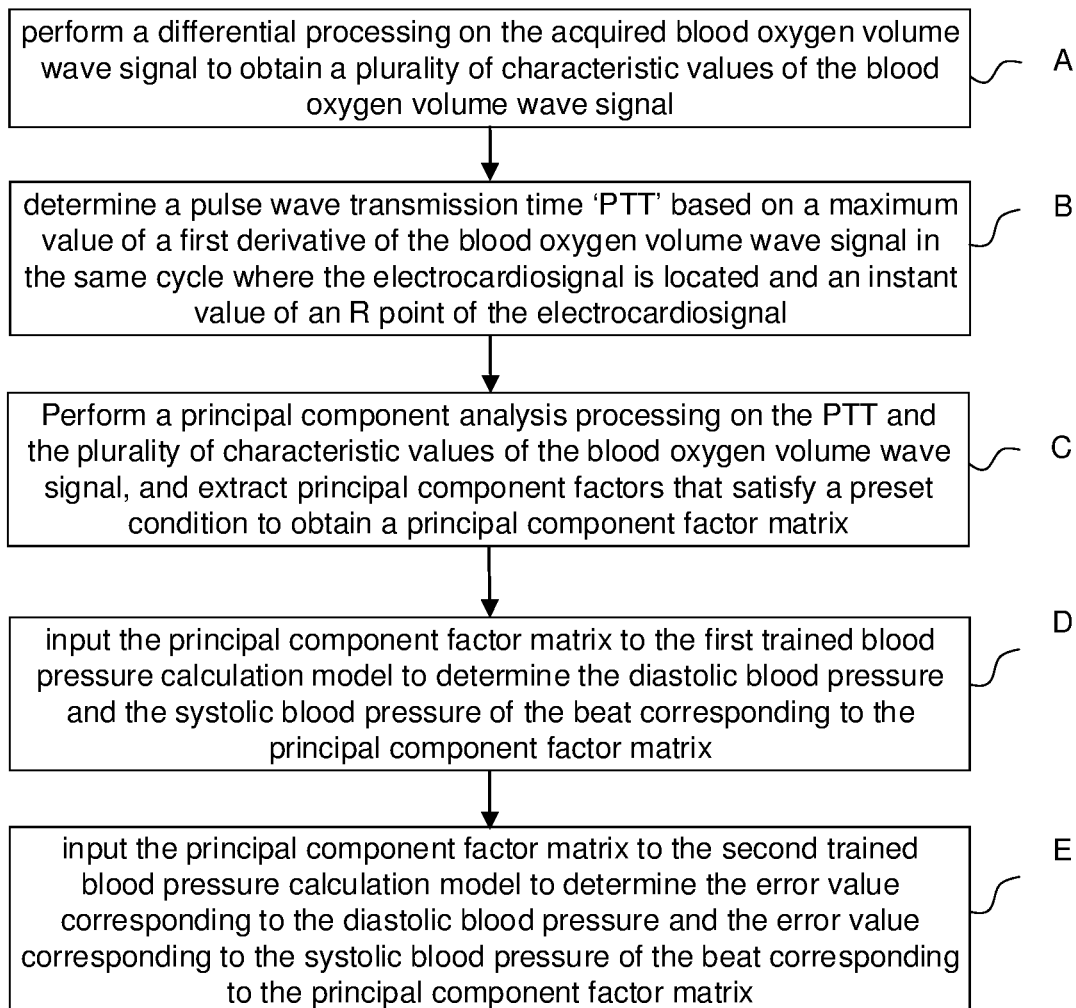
perform a differential processing on the acquired blood oxygen volume wave signal to obtain a plurality of characteristic values of the blood oxygen volume wave signal

A

determine a pulse wave transmission time ‘PTT’ based on a maximum value of a first derivative of the blood oxygen volume wave signal in the same cycle where the electrocardiosignal is located and an instant value of an R point of the electrocardiosignal

B

Perform a principal component analysis processing on the PTT and the plurality of characteristic values of the blood oxygen volume wave signal, and extract principal component factors that satisfy a preset condition to obtain a principal component factor matrix

C

input the principal component factor matrix to the first trained blood pressure calculation model to determine the diastolic blood pressure and the systolic blood pressure of the beat corresponding to the principal component factor matrix

D

input the principal component factor matrix to the second trained blood pressure calculation model to determine the error value corresponding to the diastolic blood pressure and the error value corresponding to the systolic blood pressure of the beat corresponding to the principal component factor matrix

E